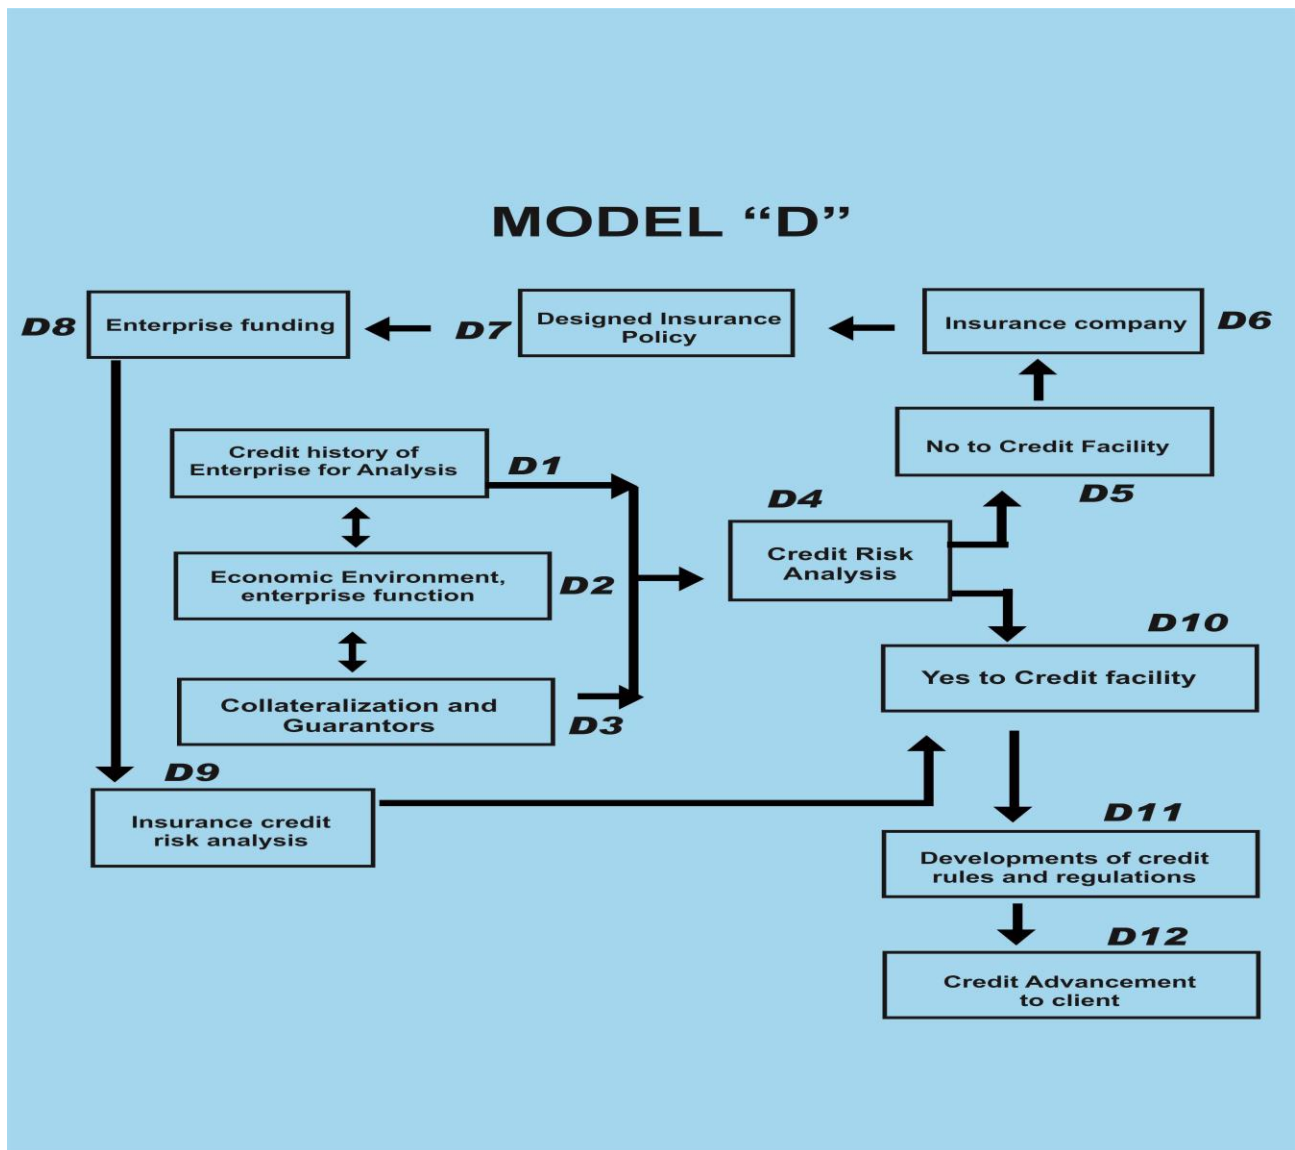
MODEL “D”

D8 Enterprise funding

D7 Designed Insurance Policy

Insurance company D6

No to Credit Facility

D5

Credit history of Enterprise for Analysis D1

Economic Environment, enterprise function D2

Collateralization and Guarantors D3

D4 Credit Risk Analysis

D10 Yes to Credit facility

D9 Insurance credit risk analysis

D11 Developments of credit rules and regulations

D12 Credit Advancement to client